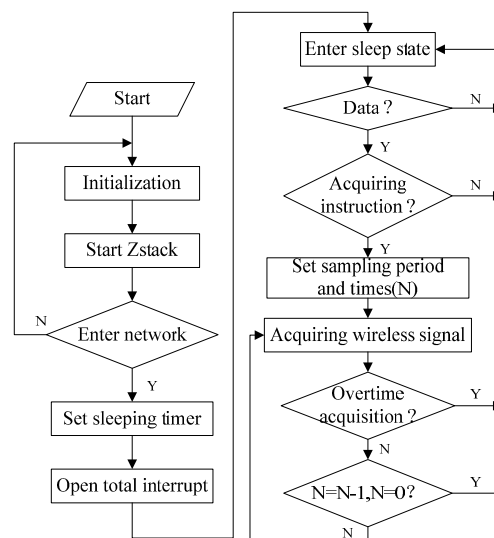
Start

Initialization

Start Zstack

N

Enter network

Y

Set sleeping timer

Open total interrupt

Enter sleep state

Data ?

N

Y

Acquiring instruction ?

N

Y

Set sampling period and times(N)

Acquiring wireless signal

Overtime acquisition ?

Y

N

N=N-1,N=0?

Y

N